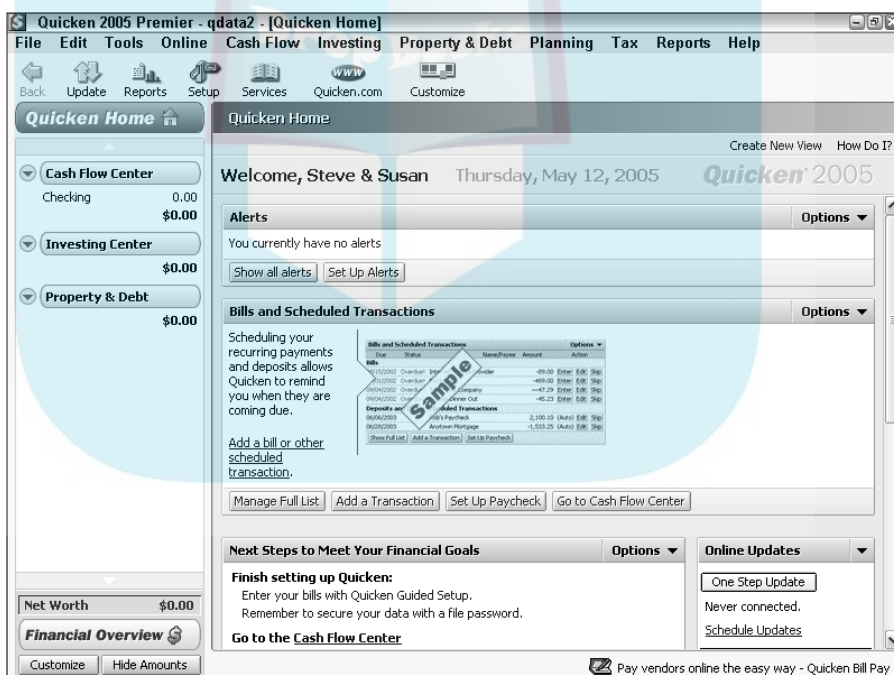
Quicken 2005 Premier - qdata2 - [Quicken Home]

File Edit Tools Online Cash Flow Investing Property & Debt Planning Tax Reports Help

Back Update Reports Setup Services Quicken.com Customize

Quicken Home

Quicken Home

Create New View How Do I?

Cash Flow Center
Checking 0.00
$0.00

Investing Center
$0.00

Property & Debt
$0.00

Welcome, Steve & Susan Thursday, May 12, 2005 Quicken 2005

Alerts Options ▼

You currently have no alerts

Show all alerts Set Up Alerts

Bills and Scheduled Transactions Options ▼

Scheduling your recurring payments and deposits allows Quicken to remind you when they are coming due.

Add a bill or other scheduled transaction.

Sample

Manage Full List Add a Transaction Set Up Paycheck Go to Cash Flow Center

Next Steps to Meet Your Financial Goals Options ▼

Finish setting up Quicken:
Enter your bills with Quicken Guided Setup.
Remember to secure your data with a file password.

Go to the Cash Flow Center

Online Updates ▼

One Step Update

Never connected.

Schedule Updates

Net Worth $0.00

Financial Overview

Customize Hide Amounts

Pay vendors online the easy way - Quicken Bill Pay